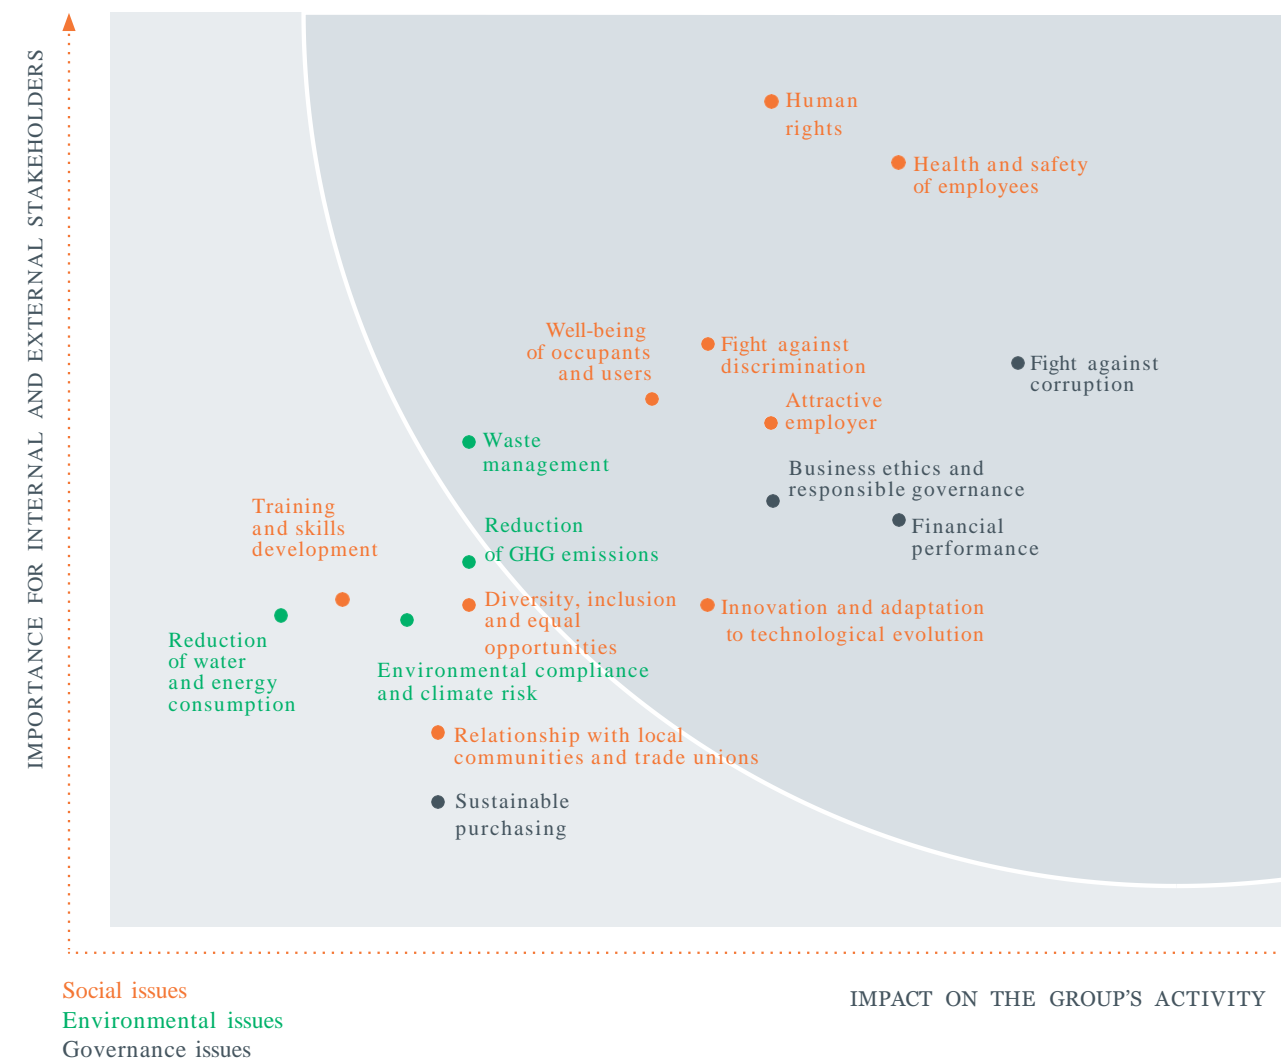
IMPORTANCE FOR INTERNAL AND EXTERNAL STAKEHOLDERS

Human rights

Health and safety of employees

Well-being of occupants and users

Fight against discrimination

Fight against corruption

Attractive employer

Waste management

Business ethics and responsible governance

Financial performance

Training and skills development

Reduction of GHG emissions

Diversity, inclusion and equal opportunities

Innovation and adaptation to technological evolution

Reduction of water and energy consumption

Environmental compliance and climate risk

Relationship with local communities and trade unions

Sustainable purchasing

IMPACT ON THE GROUP'S ACTIVITY

Social issues
Environmental issues
Governance issues